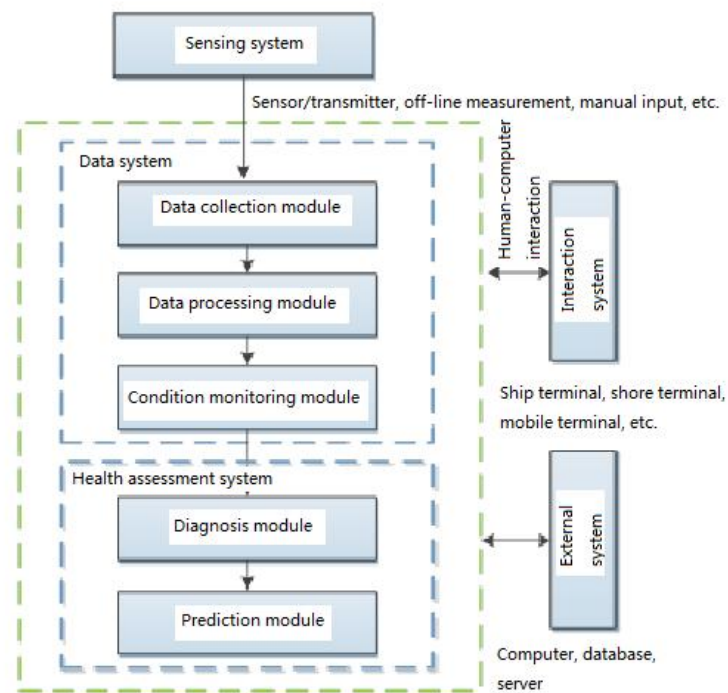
Sensing system

Sensor/transmitter, off-line measurement, manual input, etc.

Data system

Data collection module

Data processing module

Condition monitoring module

Human-computer interaction

Interaction system

Ship terminal, shore terminal, mobile terminal, etc.

Health assessment system

Diagnosis module

Prediction module

External system

Computer, database, server